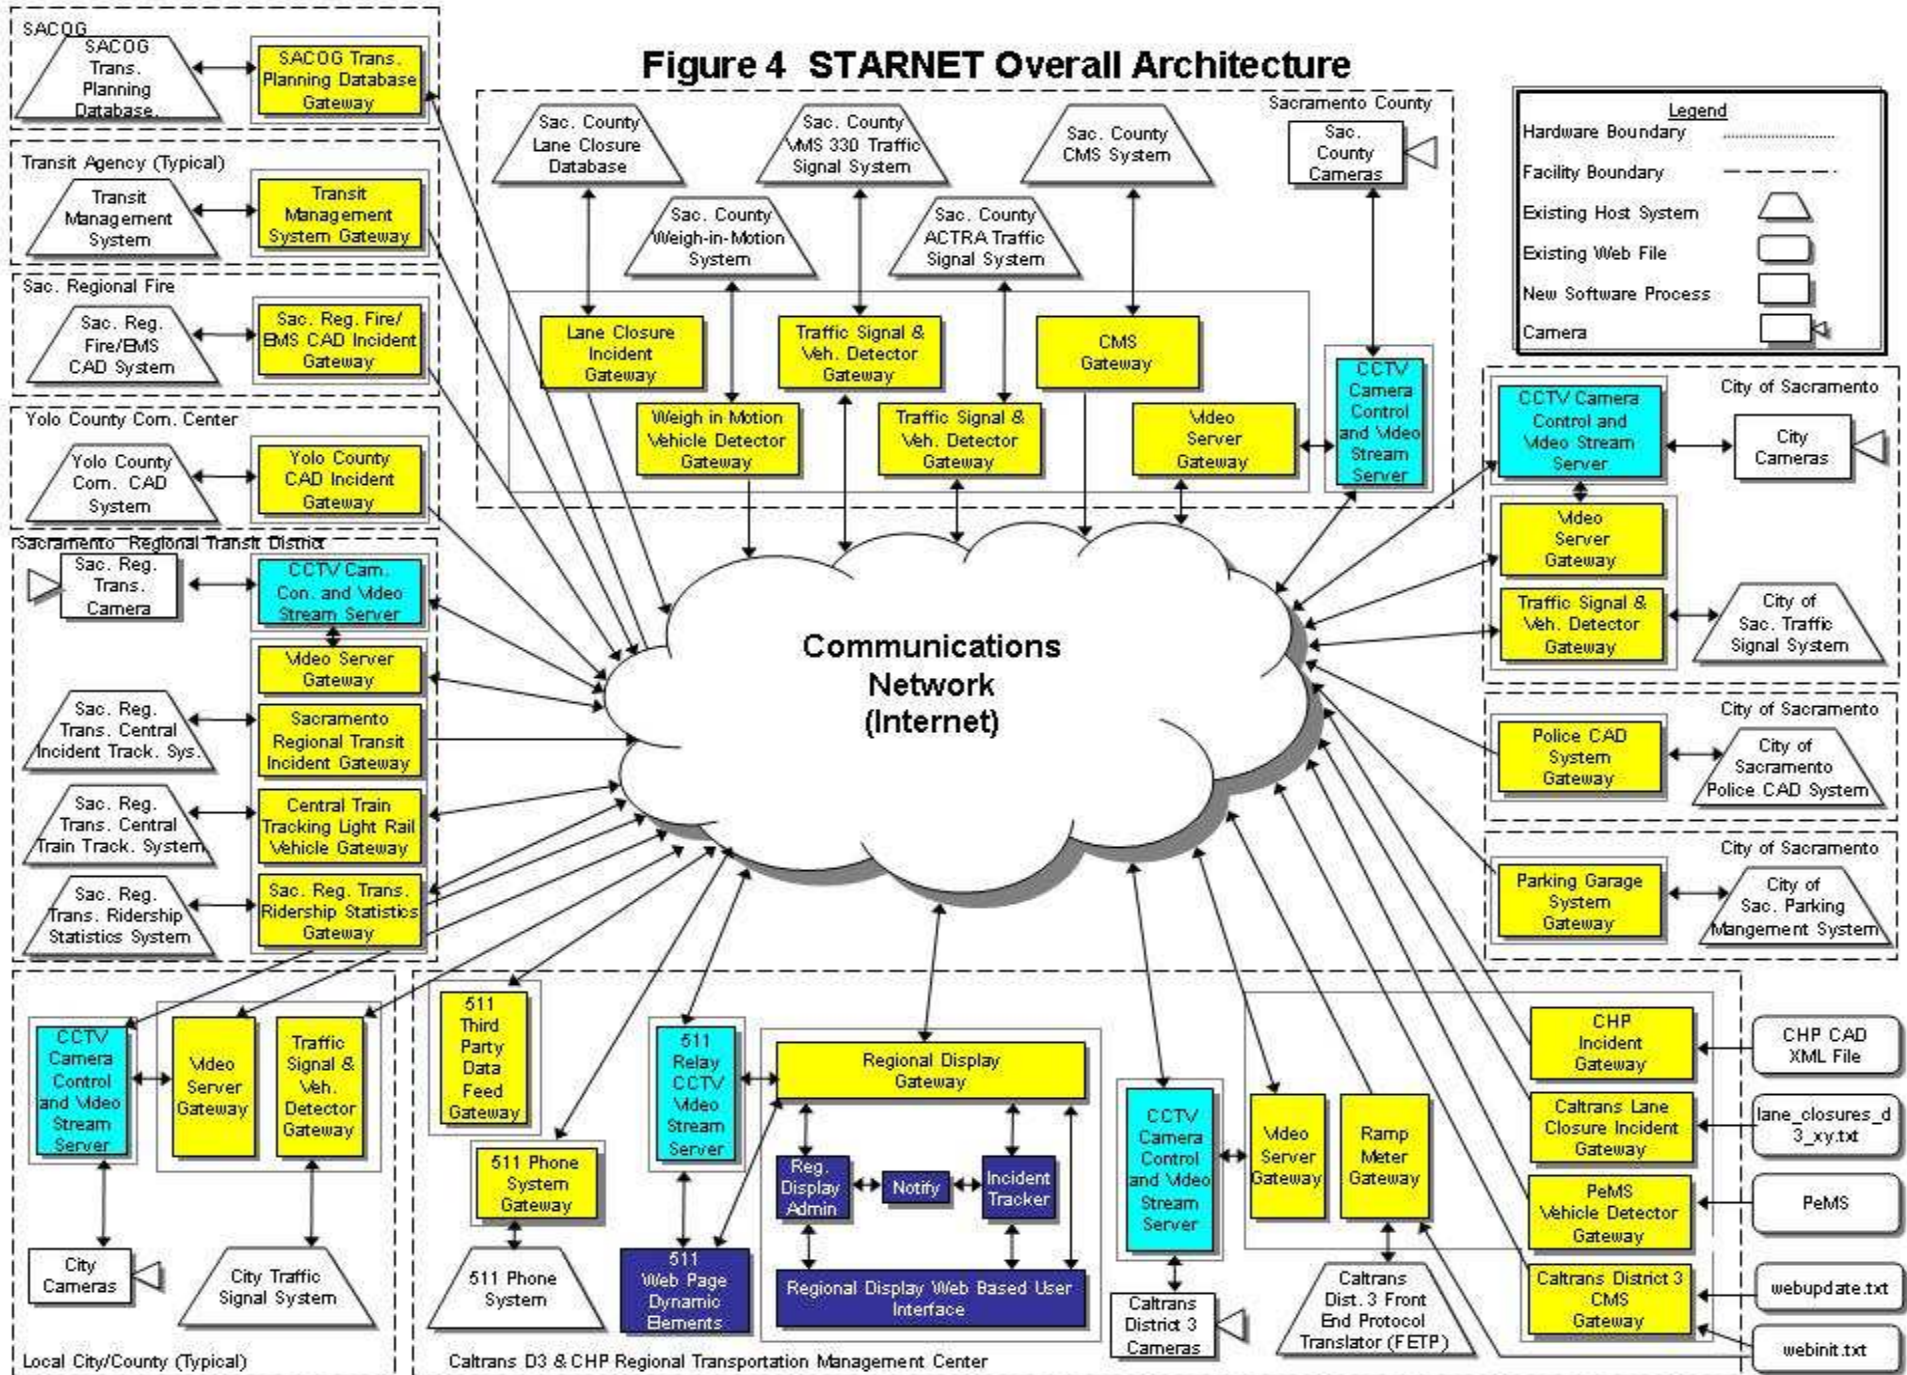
Figure 4 STARNET Overall Architecture

SACOG
SACOG Trans. Planning Database
SACOG Trans. Planning Database Gateway

Transit Agency (Typical)
Transit Management System
Transit Management System Gateway

Sac. Regional Fire
Sac. Reg. Fire/EMS CAD System
Sac. Reg. Fire/ EMS CAD Incident Gateway

Yolo County Com. Center
Yolo County Com. CAD System
Yolo County CAD Incident Gateway

Sacramento Regional Transit District
Sac. Reg. Trans. Camera
CCTV Cam. Con. and Video Stream Server
Video Server Gateway
Sac. Reg. Trans. Central Incident Track. Sys.
Sacramento Regional Transit Incident Gateway
Sac. Reg. Trans. Central Train Track. System
Central Train Tracking Light Rail Vehicle Gateway
Sac. Reg. Trans. Ridership Statistics System
Sac. Reg. Trans. Ridership Statistics Gateway

Sacramento County
Sac. County Lane Closure Database
Sac. County VMS 330 Traffic Signal System
Sac. County CMS System
Sac. County Cameras
Sac. County Weigh-in-Motion System
Sac. County ACTRA Traffic Signal System
Lane Closure Incident Gateway
Traffic Signal & Veh. Detector Gateway
CMS Gateway
CCTV Camera Control and Video Stream Server
Weigh in Motion Vehicle Detector Gateway
Traffic Signal & Veh. Detector Gateway
Video Server Gateway

Legend
Hardware Boundary
Facility Boundary
Existing Host System
Existing Web File
New Software Process
Camera

City of Sacramento
CCTV Camera Control and Video Stream Server
City Cameras
Video Server Gateway
Traffic Signal & Veh. Detector Gateway
City of Sac. Traffic Signal System

City of Sacramento
Police CAD System Gateway
City of Sacramento Police CAD System

City of Sacramento
Parking Garage System Gateway
City of Sac. Parking Mangement System

Communications Network (Internet)

CCTV Camera Control and Video Stream Server
Video Server Gateway
Traffic Signal & Veh. Detector Gateway
City Cameras
City Traffic Signal System
Local City/County (Typical)

511 Third Party Data Feed Gateway
511 Phone System Gateway
511 Phone System
511 Relay CCTV Video Stream Server
511 Web Page Dynamic Elements
Regional Display Gateway
Reg. Display Admin
Notify
Incident Tracker
Regional Display Web Based User Interface
CCTV Camera Control and Video Stream Server
Caltrans District 3 Cameras
Video Server Gateway
Ramp Meter Gateway
Caltrans Dist. 3 Front End Protocol Translator (FETP)
CHP Incident Gateway
CHP CAD XML File
Caltrans Lane Closure Incident Gateway
lane_closures_d3_xy.txt
PeMS Vehicle Detector Gateway
PeMS
Caltrans District 3 CMS Gateway
webupdate.txt
webinit.txt
Caltrans D3 & CHP Regional Transportation Management Center